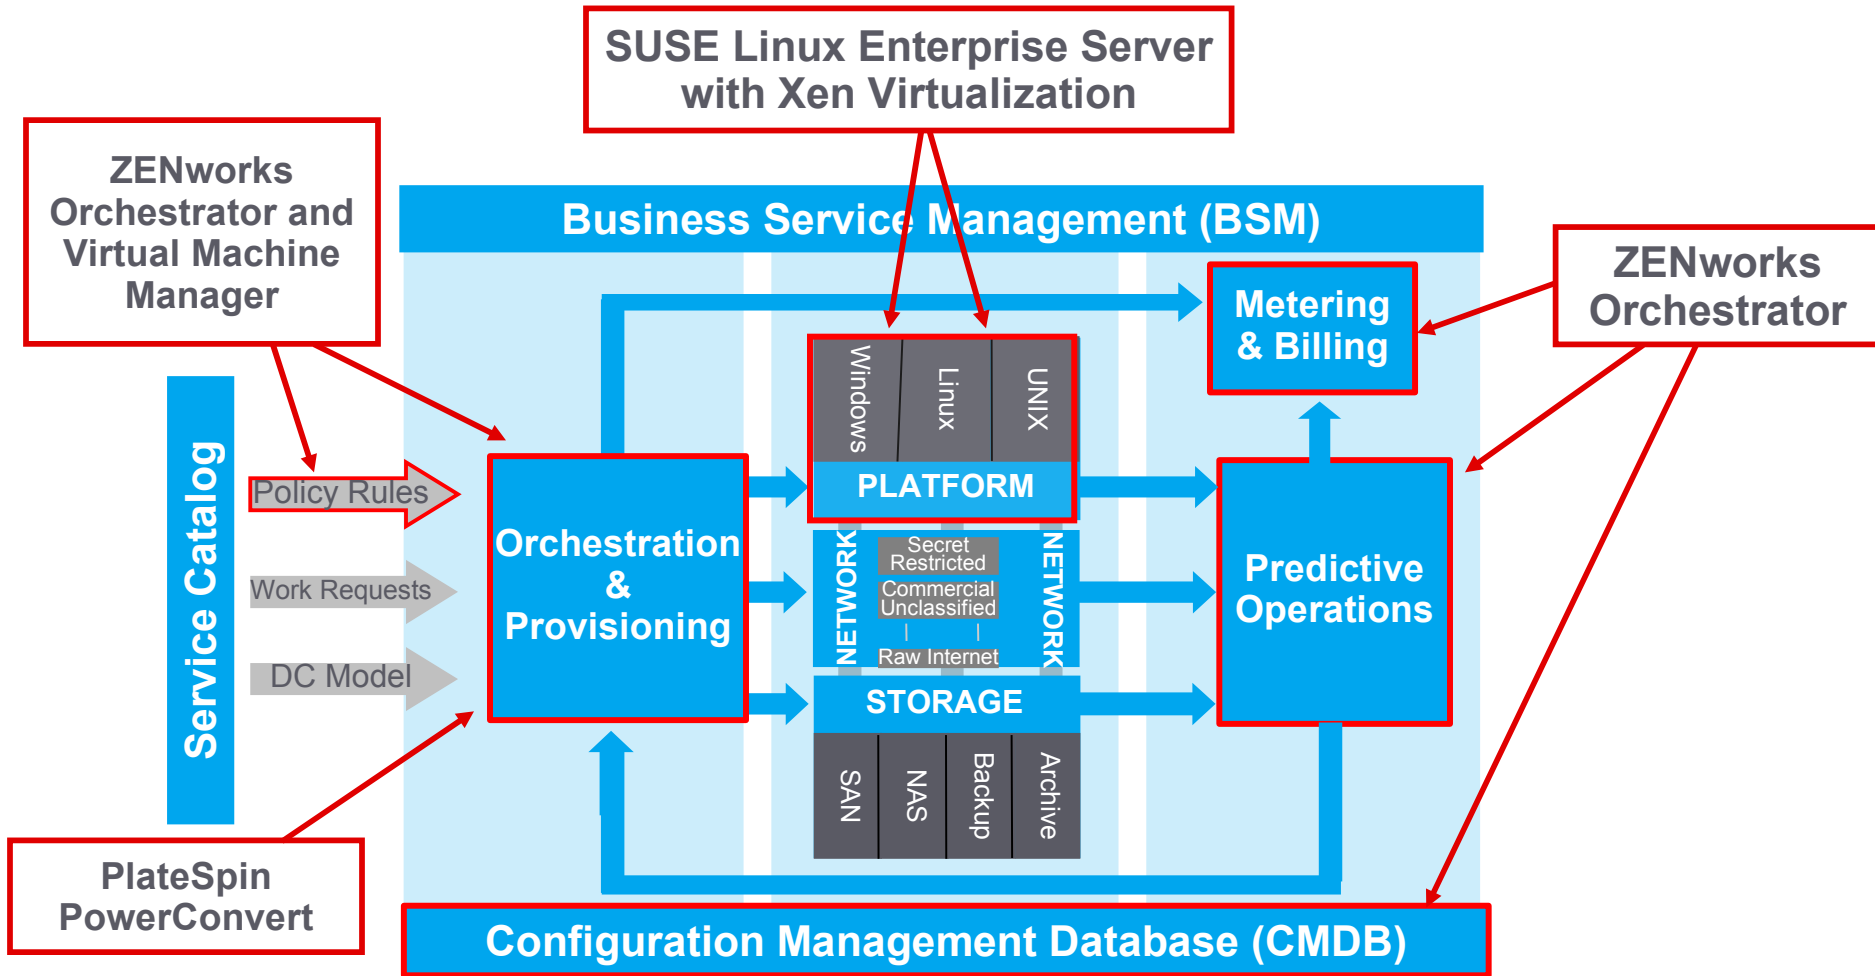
SUSE Linux Enterprise Server with Xen Virtualization

ZENworks Orchestrator and Virtual Machine Manager

Business Service Management (BSM)

ZENworks Orchestrator

Metering & Billing

Windows

Linux

UNIX

PLATFORM

Service Catalog

Policy Rules

Work Requests

DC Model

Orchestration & Provisioning

NETWORK

Secret Restricted

Commercial Unclassified

Raw Internet

NETWORK

Predictive Operations

STORAGE

SAN

NAS

Backup

Archive

PlateSpin PowerConvert

Configuration Management Database (CMDB)